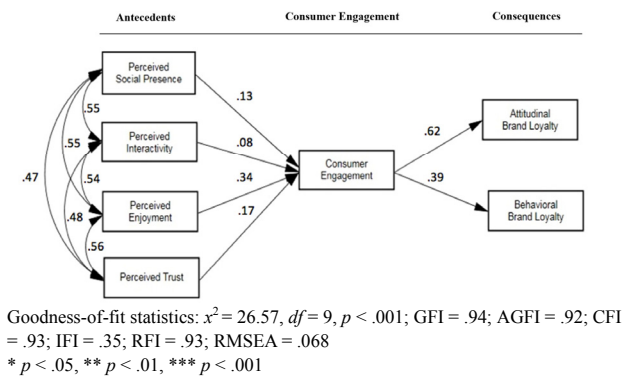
Antecedents

Consumer Engagement

Consequences

Perceived Social Presence

Perceived Interactivity

Perceived Enjoyment

Perceived Trust

.55

.55

.47

.54

.48

.56

.13

.08

.34

.17

Consumer Engagement

.62

.39

Attitudinal Brand Loyalty

Behavioral Brand Loyalty

Goodness-of-fit statistics: $x^2 = 26.57$, $df = 9$, $p < .001$; GFI = .94; AGFI = .92; CFI = .93; IFI = .35; RFI = .93; RMSEA = .068
* $p < .05$, ** $p < .01$, *** $p < .001$